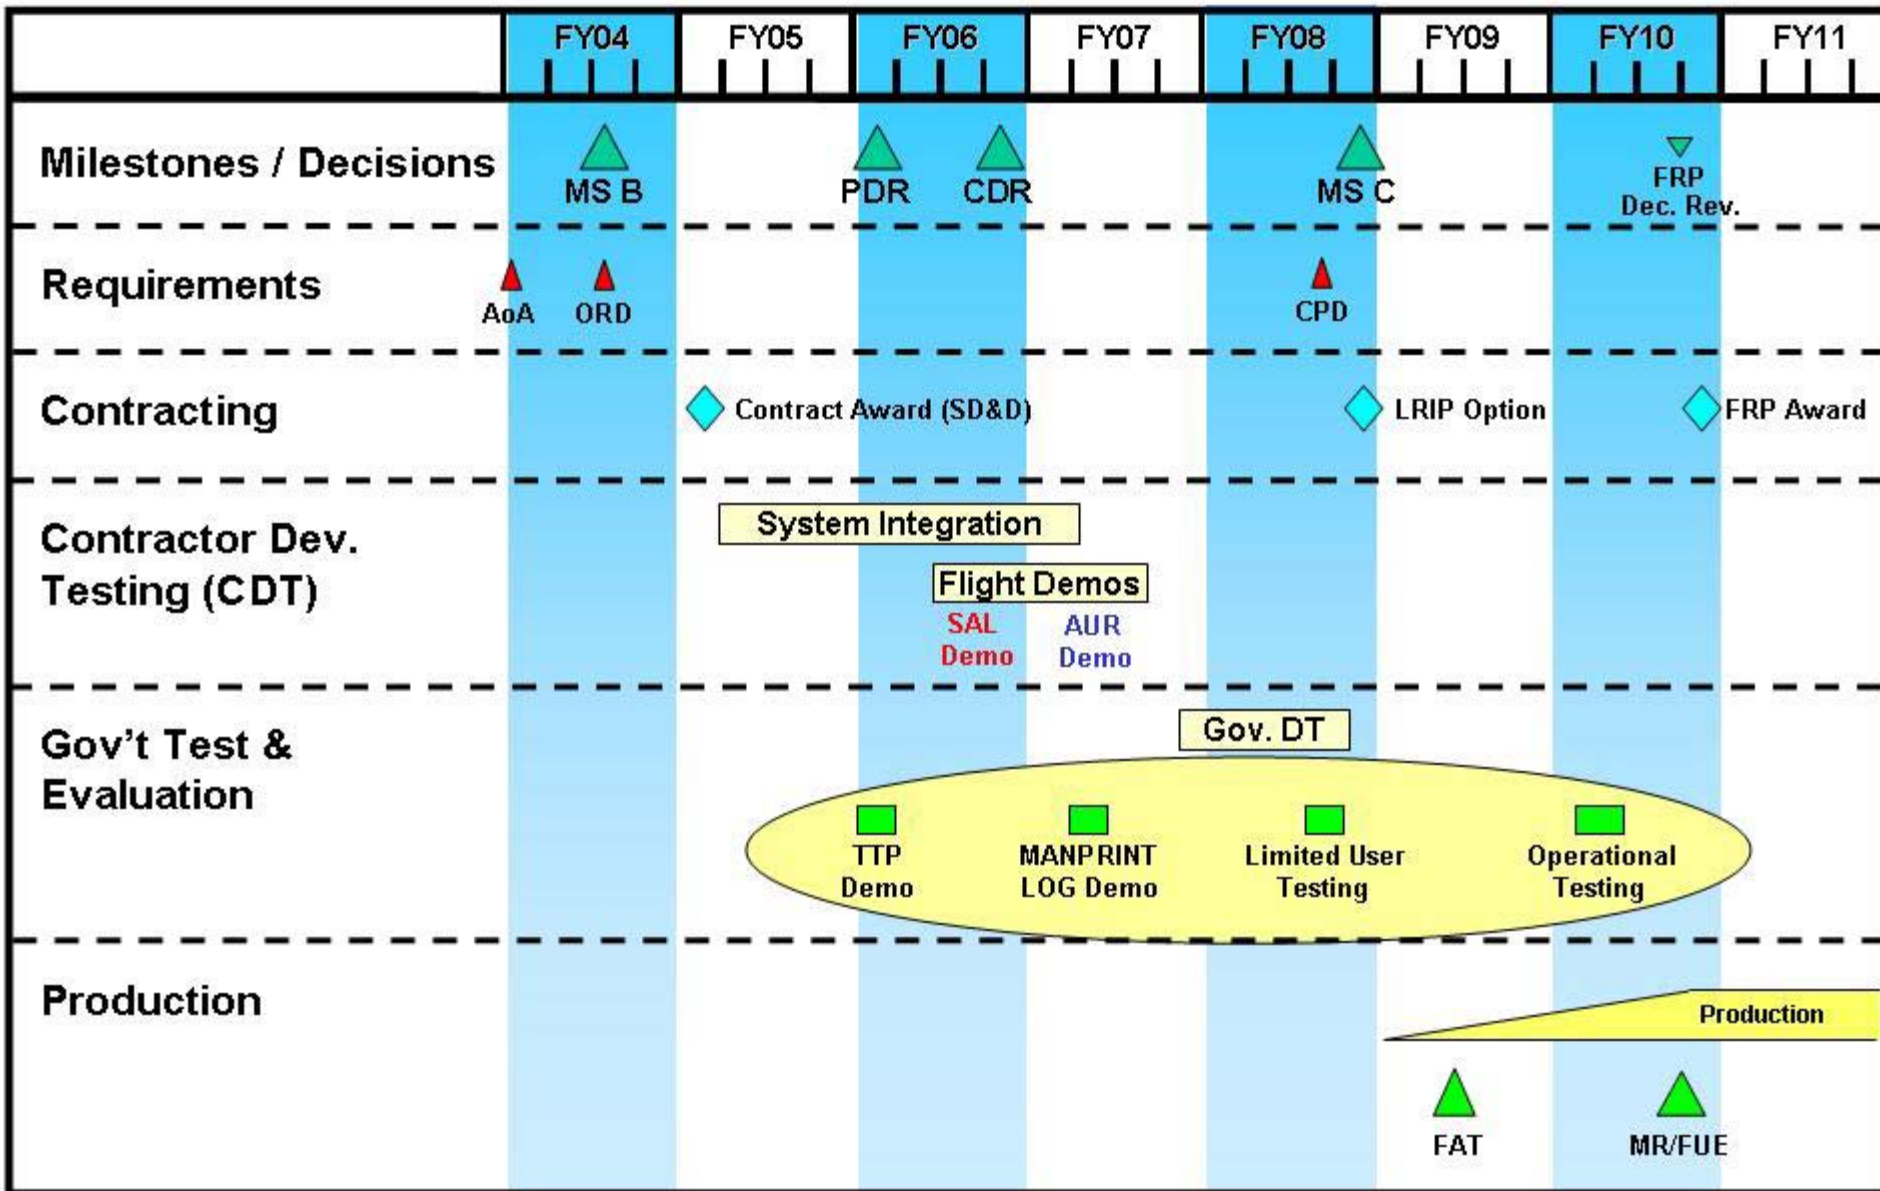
| | FY04 | FY05 | FY06 | FY07 | FY08 | FY09 | FY10 | FY11 |
|---|---|---|---|---|---|---|---|---|

Milestones / Decisions
MS B
PDR
CDR
MS C
FRP Dec. Rev.

Requirements
AoA
ORD
CPD

Contracting
Contract Award (SD&D)
LRIP Option
FRP Award

Contractor Dev. Testing (CDT)
System Integration
Flight Demos
SAL Demo
AUR Demo

Gov't Test & Evaluation
Gov. DT
TTP Demo
MANPRINT LOG Demo
Limited User Testing
Operational Testing

Production
Production
FAT
MR/FUE